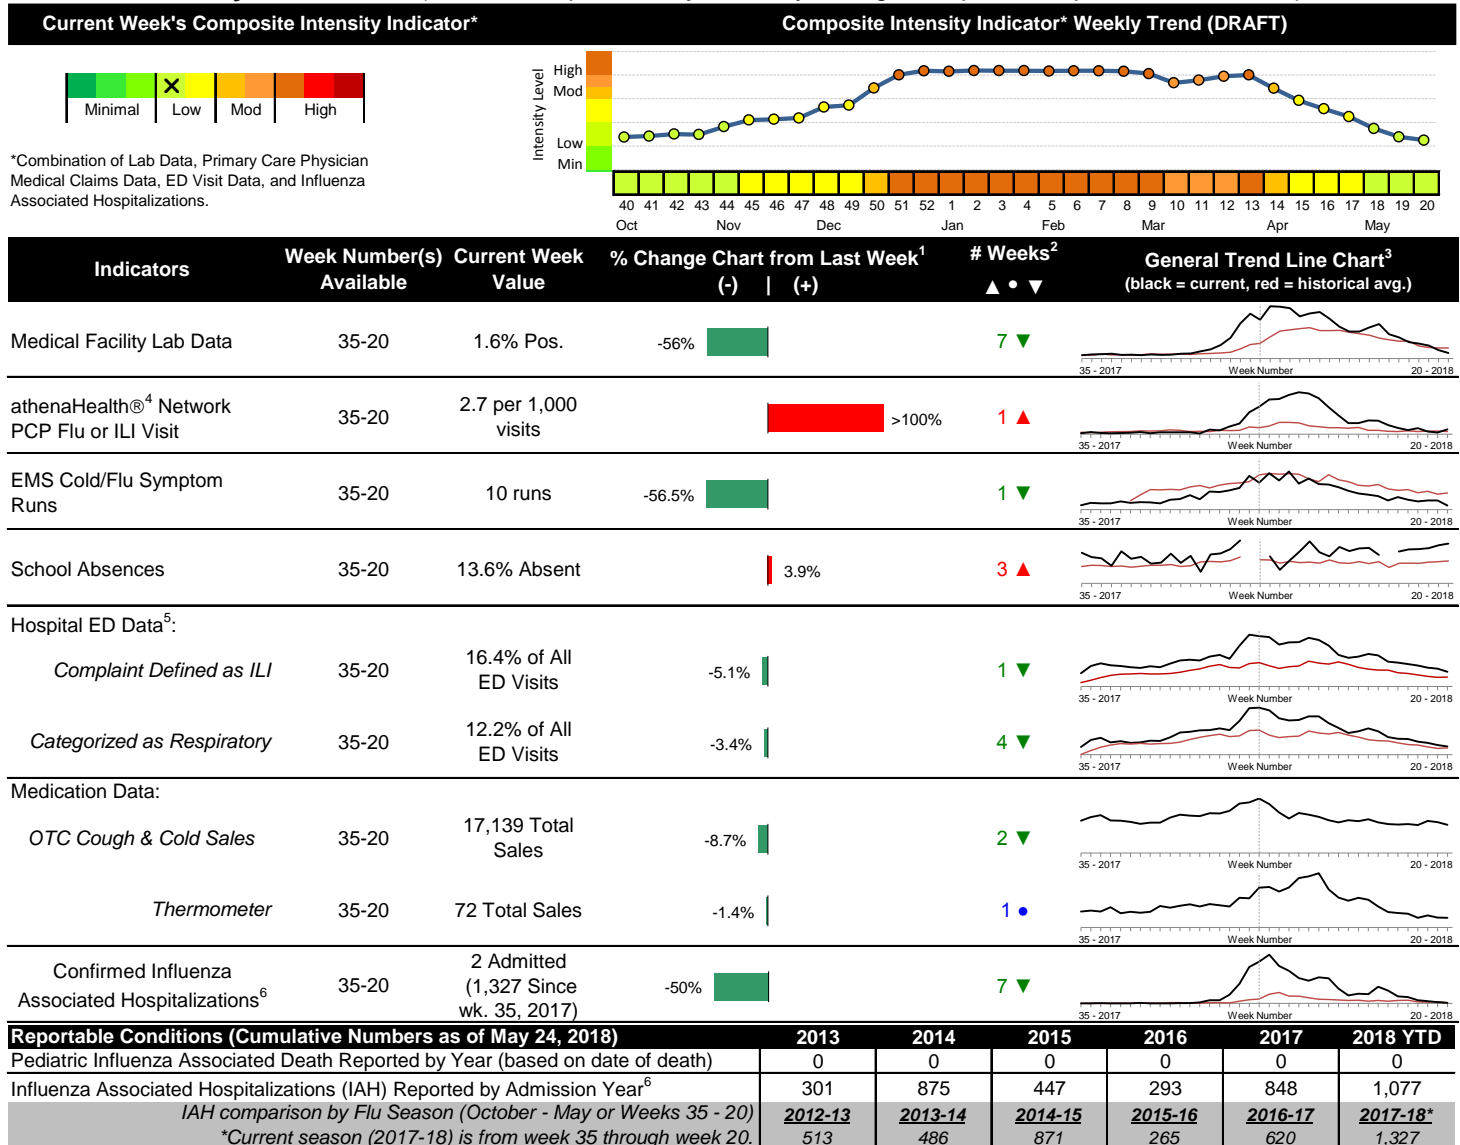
Current Week's Composite Intensity Indicator*

Minimal Low Mod High

*Combination of Lab Data, Primary Care Physician Medical Claims Data, ED Visit Data, and Influenza Associated Hospitalizations.

Composite Intensity Indicator* Weekly Trend (DRAFT)

Intensity Level
High
Mod
Low
Min

40 41 42 43 44 45 46 47 48 49 50 51 52 1 2 3 4 5 6 7 8 9 10 11 12 13 14 15 16 17 18 19 20
Oct Nov Dec Jan Feb Mar Apr May

| Indicators | Week Number(s) Available | Current Week Value | % Change Chart from Last Week$^1$ (-) \| (+) | # Weeks$^2$ ▲ • ▼ | General Trend Line Chart$^3$ (black = current, red = historical avg.) |
|---|---|---|---|---|---|
| Medical Facility Lab Data | 35-20 | 1.6% Pos. | -56% | 7 ▼ | 35 - 2017 Week Number 20 - 2018 |
| athenaHealth®$^4$ Network PCP Flu or ILI Visit | 35-20 | 2.7 per 1,000 visits | >100% | 1 ▲ | 35 - 2017 Week Number 20 - 2018 |
| EMS Cold/Flu Symptom Runs | 35-20 | 10 runs | -56.5% | 1 ▼ | 35 - 2017 Week Number 20 - 2018 |
| School Absences | 35-20 | 13.6% Absent | 3.9% | 3 ▲ | 35 - 2017 Week Number 20 - 2018 |
| Hospital ED Data$^5$: | | | | | |
| Complaint Defined as ILI | 35-20 | 16.4% of All ED Visits | -5.1% | 1 ▼ | 35 - 2017 Week Number 20 - 2018 |
| Categorized as Respiratory | 35-20 | 12.2% of All ED Visits | -3.4% | 4 ▼ | 35 - 2017 Week Number 20 - 2018 |
| Medication Data: | | | | | |
| OTC Cough & Cold Sales | 35-20 | 17,139 Total Sales | -8.7% | 2 ▼ | 35 - 2017 Week Number 20 - 2018 |
| Thermometer | 35-20 | 72 Total Sales | -1.4% | 1 • | 35 - 2017 Week Number 20 - 2018 |
| Confirmed Influenza Associated Hospitalizations$^6$ | 35-20 | 2 Admitted (1,327 Since wk. 35, 2017) | -50% | 7 ▼ | 35 - 2017 Week Number 20 - 2018 |

| Reportable Conditions (Cumulative Numbers as of May 24, 2018) | 2013 | 2014 | 2015 | 2016 | 2017 | 2018 YTD |
|---|---|---|---|---|---|---|
| Pediatric Influenza Associated Death Reported by Year (based on date of death) | 0 | 0 | 0 | 0 | 0 | 0 |
| Influenza Associated Hospitalizations (IAH) Reported by Admission Year$^6$ | 301 | 875 | 447 | 293 | 848 | 1,077 |
| IAH comparison by Flu Season (October - May or Weeks 35 - 20) | 2012-13 | 2013-14 | 2014-15 | 2015-16 | 2016-17 | 2017-18* |
| *Current season (2017-18) is from week 35 through week 20. | 513 | 486 | 871 | 265 | 620 | 1,327 |